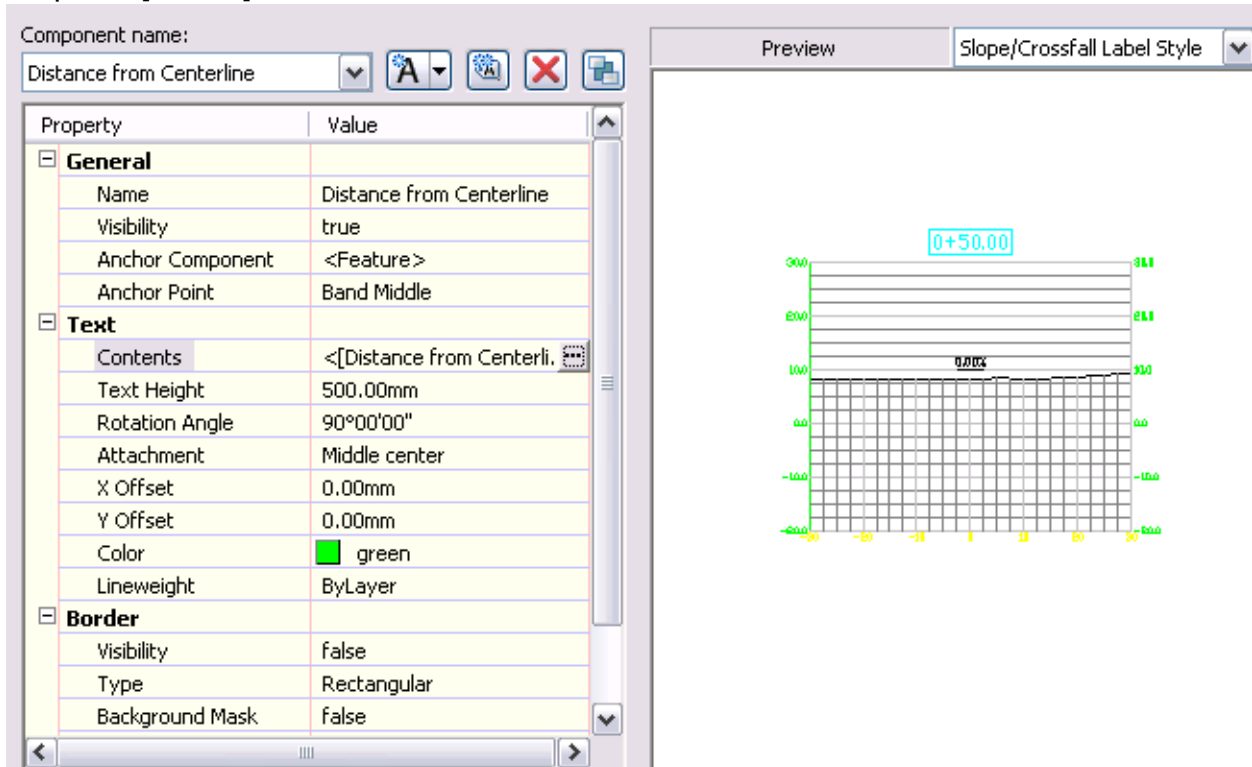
Component name:

Distance from Centerline

| Property | Value |
|---|---|
| General | |
| Name | Distance from Centerline |
| Visibility | true |
| Anchor Component | <Feature> |
| Anchor Point | Band Middle |
| Text | |
| Contents | <[Distance from Centerli. |
| Text Height | 500.00mm |
| Rotation Angle | 90°00'00" |
| Attachment | Middle center |
| X Offset | 0.00mm |
| Y Offset | 0.00mm |
| Color | green |
| Lineweight | ByLayer |
| Border | |
| Visibility | false |
| Type | Rectangular |
| Background Mask | false |

Preview

Slope/Crossfall Label Style

0+50.00

0.00%

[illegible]